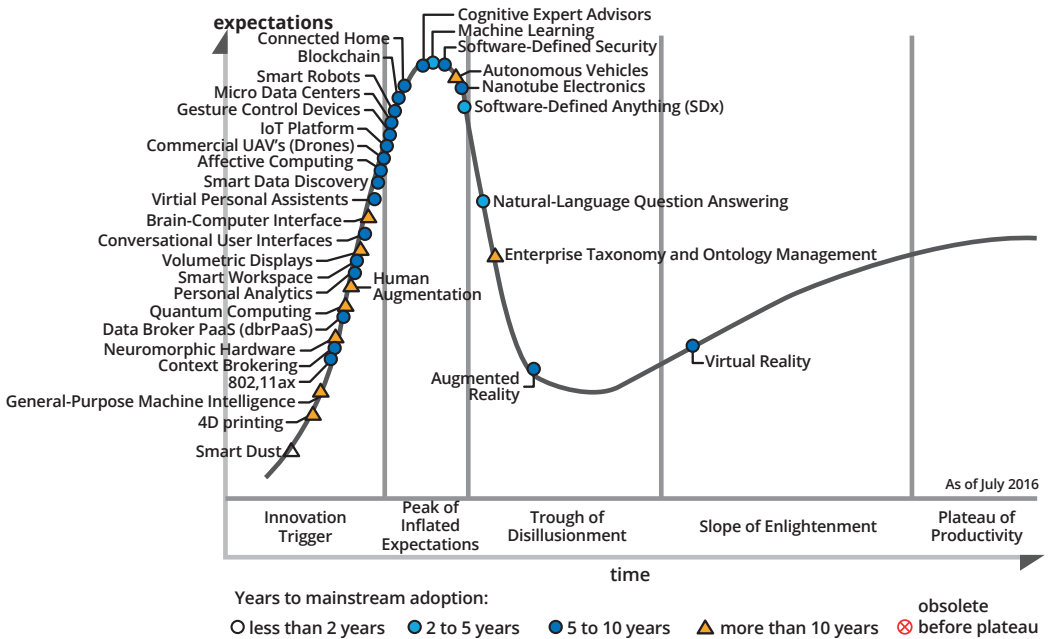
expectations

Cognitive Expert Advisors
Machine Learning
Software-Defined Security
Connected Home
Blockchain
Smart Robots
Micro Data Centers
Gesture Control Devices
IoT Platform
Commercial UAV's (Drones)
Affective Computing
Smart Data Discovery
Virtial Personal Assistents
Brain-Computer Interface
Conversational User Interfaces
Volumetric Displays
Smart Workspace
Personal Analytics
Quantum Computing
Data Broker PaaS (dbrPaaS)
Neuromorphic Hardware
Context Brokering
802,11ax
General-Purpose Machine Intelligence
4D printing
Smart Dust
Human Augmentation
Autonomous Vehicles
Nanotube Electronics
Software-Defined Anything (SDx)
Natural-Language Question Answering
Enterprise Taxonomy and Ontology Management
Augmented Reality
Virtual Reality

As of July 2016

| Innovation Trigger | Peak of Inflated Expectations | Trough of Disillusionment | Slope of Enlightenment | Plateau of Productivity |
|---|---|---|---|---|

time

Years to mainstream adoption:
less than 2 years
2 to 5 years
5 to 10 years
more than 10 years
obsolete before plateau